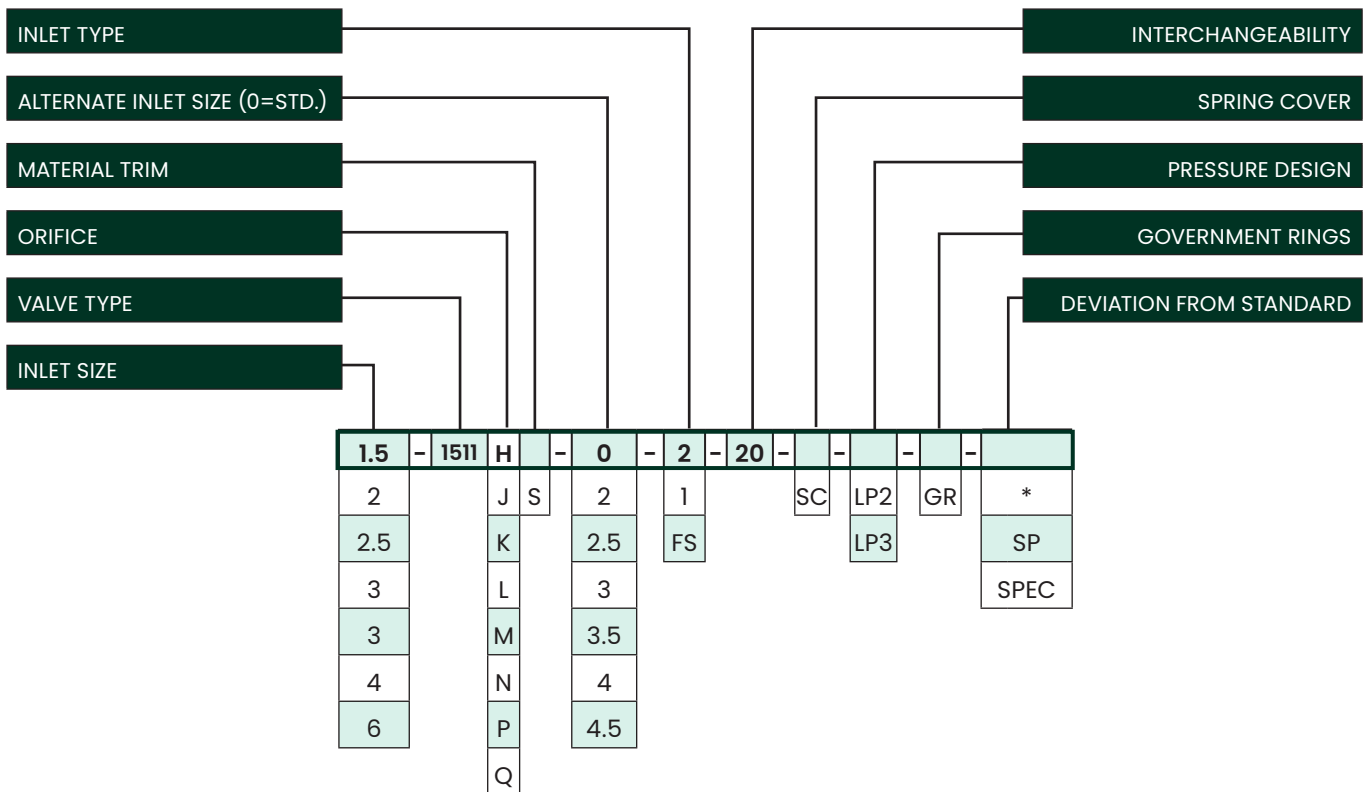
INLET TYPE

ALTERNATE INLET SIZE (0=STD.)

MATERIAL TRIM

ORIFICE

VALVE TYPE

INLET SIZE

INTERCHANGEABILITY

SPRING COVER

PRESSURE DESIGN

GOVERNMENT RINGS

DEVIATION FROM STANDARD

| 1.5 | - | 1511 | H | | - | 0 | - | 2 | - | 20 | - | | - | | - | | - | |
|---|---|---|---|---|---|---|---|---|---|---|---|---|---|---|---|---|---|---|
| 2 | | | J | S | | 2 | | 1 | | | | SC | | LP2 | | GR | | * |
| 2.5 | | | K | | | 2.5 | | FS | | | | | | LP3 | | | | SP |
| 3 | | | L | | | 3 | | | | | | | | | | | | SPEC |
| 3 | | | M | | | 3.5 | | | | | | | | | | | | |
| 4 | | | N | | | 4 | | | | | | | | | | | | |
| 6 | | | P | | | 4.5 | | | | | | | | | | | | |
| | | | Q | | | | | | | | | | | | | | | |